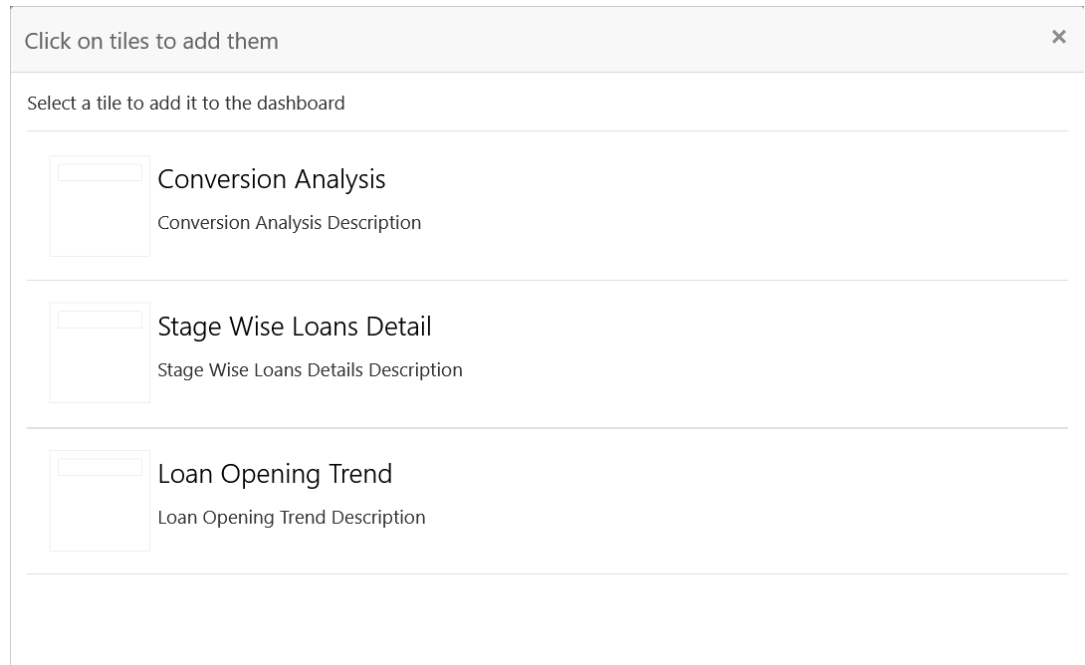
Click on tiles to add them

×

Select a tile to add it to the dashboard

Conversion Analysis

Conversion Analysis Description

Stage Wise Loans Detail

Stage Wise Loans Details Description

Loan Opening Trend

Loan Opening Trend Description